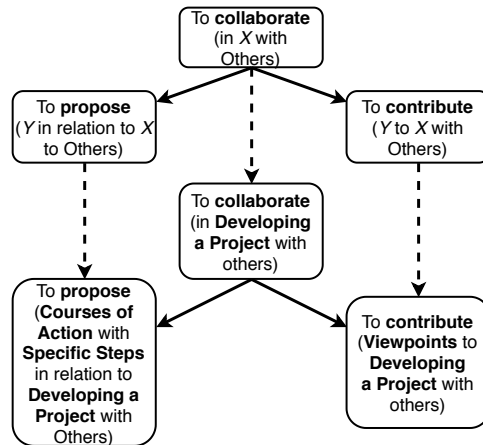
To **collaborate** (in *X* with Others)

To **propose** (*Y* in relation to *X* to Others)

To **contribute** (*Y* to *X* with Others)

To **collaborate** (in **Developing a Project** with others)

To **propose** (**Courses of Action** with **Specific Steps** in relation to **Developing a Project** with Others)

To **contribute** (**Viewpoints** to **Developing a Project** with others)